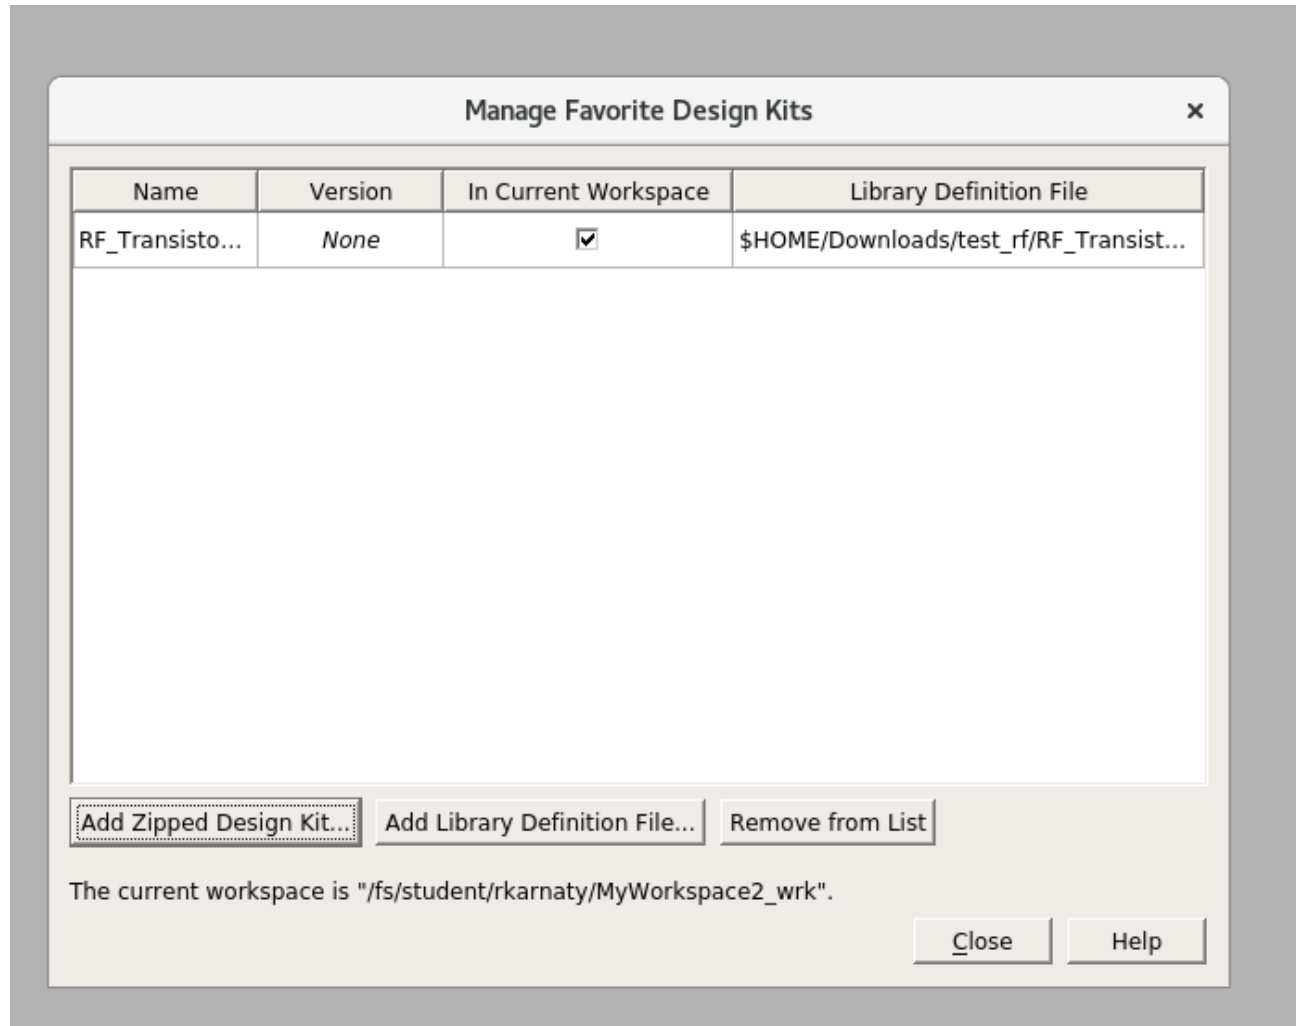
Manage Favorite Design Kits

×

| Name | Version | In Current Workspace | Library Definition File |
|---|---|---|---|
| RF_Transisto... | None | ☑ | $HOME/Downloads/test_rf/RF_Transist... |

Add Zipped Design Kit... | Add Library Definition File... | Remove from List

The current workspace is "/fs/student/rkarnaty/MyWorkspace2_wrk".

Close | Help